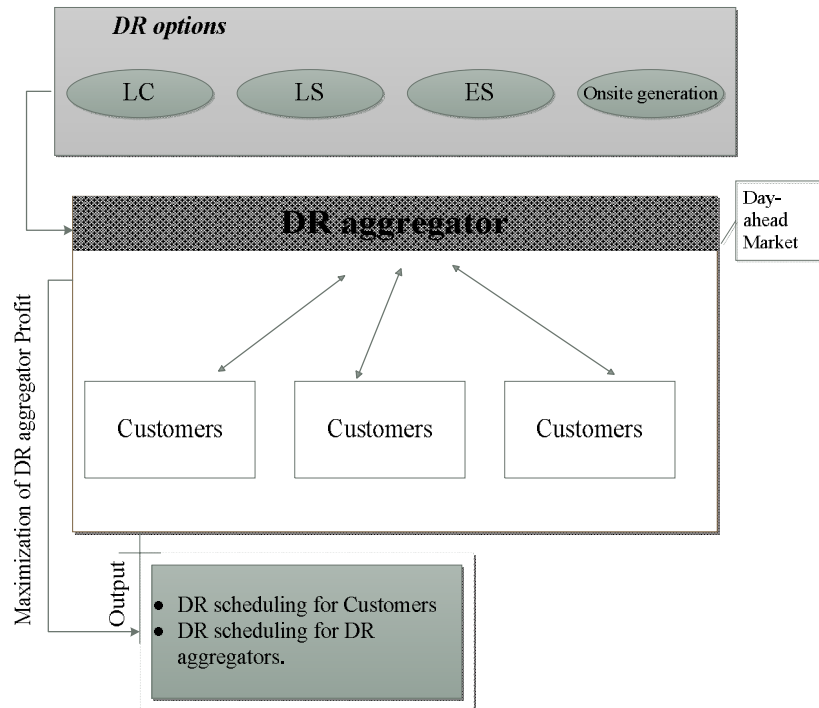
DR options

LC

LS

ES

Onsite generation

DR aggregator

Day-ahead Market

Customers

Customers

Customers

Maximization of DR aggregator Profit

Output

- DR scheduling for Customers
- DR scheduling for DR aggregators.